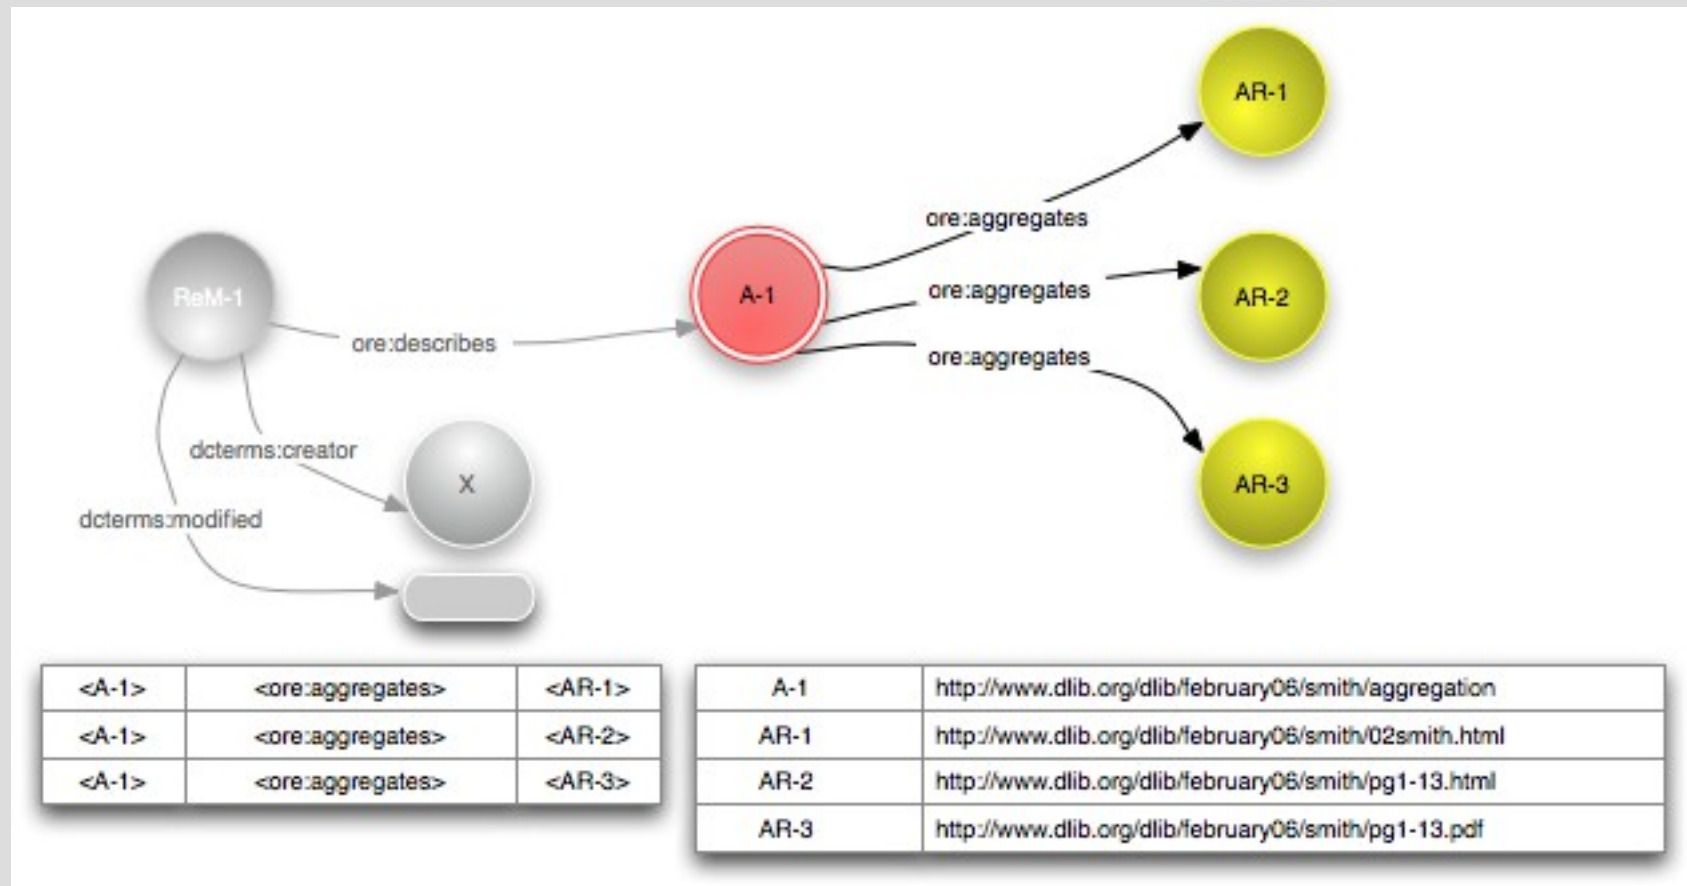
AR-1

ore:aggregates

ReM-1

A-1

ore:aggregates

AR-2

ore:describes

ore:aggregates

dcterms:creator

AR-3

X

dcterms:modified

| <A-1> | <ore:aggregates> | <AR-1> |
|---|---|---|
| <A-1> | <ore:aggregates> | <AR-2> |
| <A-1> | <ore:aggregates> | <AR-3> |

| A-1 | http://www.dlib.org/dlib/february06/smith/aggregation |
|---|---|
| AR-1 | http://www.dlib.org/dlib/february06/smith/02smith.html |
| AR-2 | http://www.dlib.org/dlib/february06/smith/pg1-13.html |
| AR-3 | http://www.dlib.org/dlib/february06/smith/pg1-13.pdf |